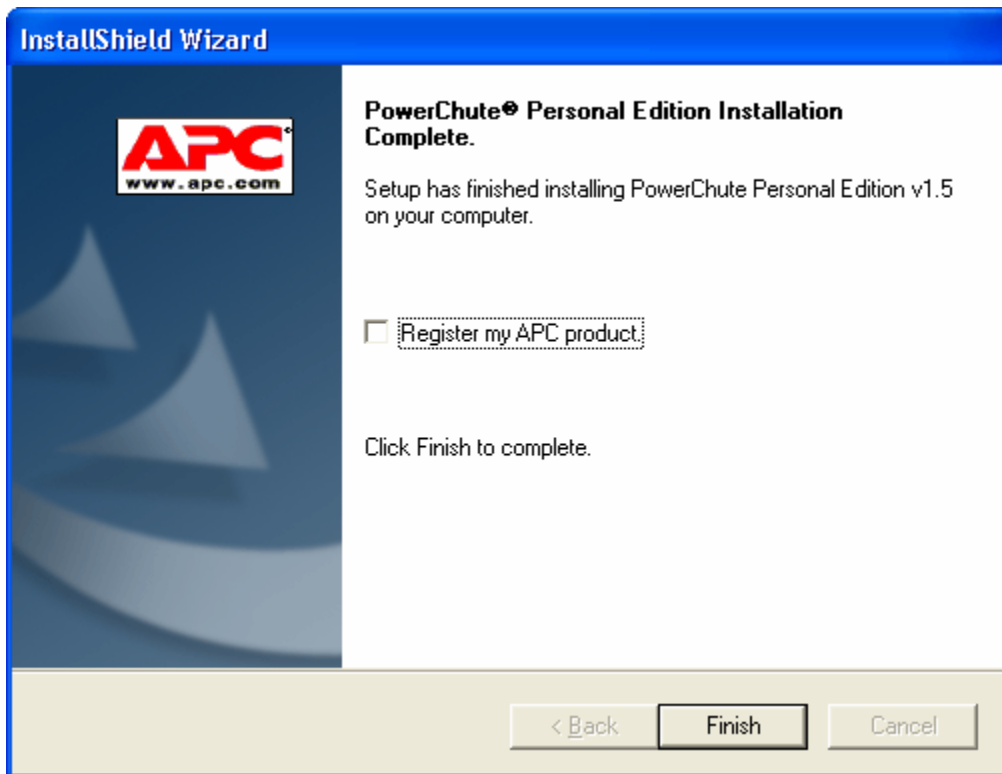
InstallShield Wizard

APC
www.apc.com

PowerChute® Personal Edition Installation Complete.

Setup has finished installing PowerChute Personal Edition v1.5 on your computer.

Register my APC product.

Click Finish to complete.

< Back
Finish
Cancel